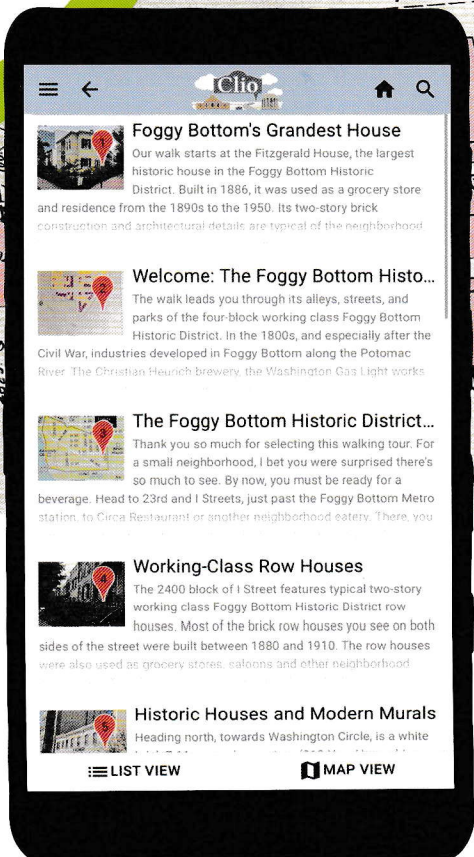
Clio

Foggy Bottom's Grandest House
Our walk starts at the Fitzgerald House, the largest historic house in the Foggy Bottom Historic District. Built in 1886, it was used as a grocery store and residence from the 1890s to the 1950. Its two-story brick construction and architectural details are typical of the neighborhood

Welcome: The Foggy Bottom Histo...
The walk leads you through its alleys, streets, and parks of the four-block working class Foggy Bottom Historic District. In the 1800s, and especially after the Civil War, industries developed in Foggy Bottom along the Potomac River. The Christian Heurich brewery, the Washington Gas Light works

The Foggy Bottom Historic District...
Thank you so much for selecting this walking tour. For a small neighborhood, I bet you were surprised there's so much to see. By now, you must be ready for a beverage. Head to 23rd and I Streets, just past the Foggy Bottom Metro station, to Circa Restaurant or another neighborhood eatery. There, you

Working-Class Row Houses
The 2400 block of I Street features typical two-story working class Foggy Bottom Historic District row houses. Most of the brick row houses you see on both sides of the street were built between 1880 and 1910. The row houses were also used as grocery stores, saloons and other neighborhood

Historic Houses and Modern Murals
Heading north, towards Washington Circle, is a white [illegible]

LIST VIEW
MAP VIEW